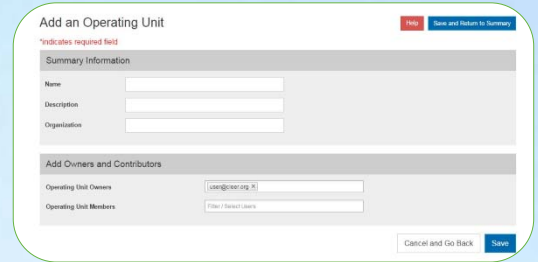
Add an Operating Unit

Help

Save and Return to Summary

*indicates required field

Summary Information

Name

Description

Organization

Add Owners and Contributors

Operating Unit Owners

user@clear.org ×

Operating Unit Members

Filter / Select Users

Cancel and Go Back

Save